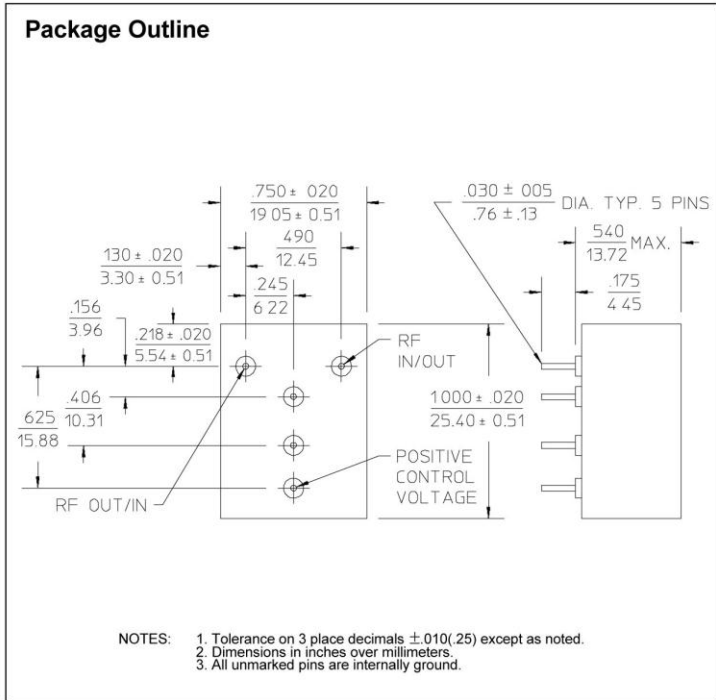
Package Outline

$\frac{.750 \pm .020}{19.05 \pm 0.51}$

$\frac{.030 \pm .005}{.76 \pm .13}$ DIA. TYP. 5 PINS

$\frac{130 \pm .020}{3.30 \pm 0.51}$

$\frac{490}{12.45}$

$\frac{540}{13.72}$ MAX.

$\frac{.245}{6.22}$

$\frac{.175}{4.45}$

$\frac{.156}{3.96}$

$\frac{.218 \pm .020}{5.54 \pm 0.51}$

RF IN/OUT

$\frac{.406}{10.31}$

$\frac{1000 \pm .020}{25.40 \pm 0.51}$

$\frac{625}{15.88}$

POSITIVE CONTROL VOLTAGE

RF OUT/IN

NOTES: 1. Tolerance on 3 place decimals $\pm$.010(.25) except as noted.
2. Dimensions in inches over millimeters.
3. All unmarked pins are internally ground.